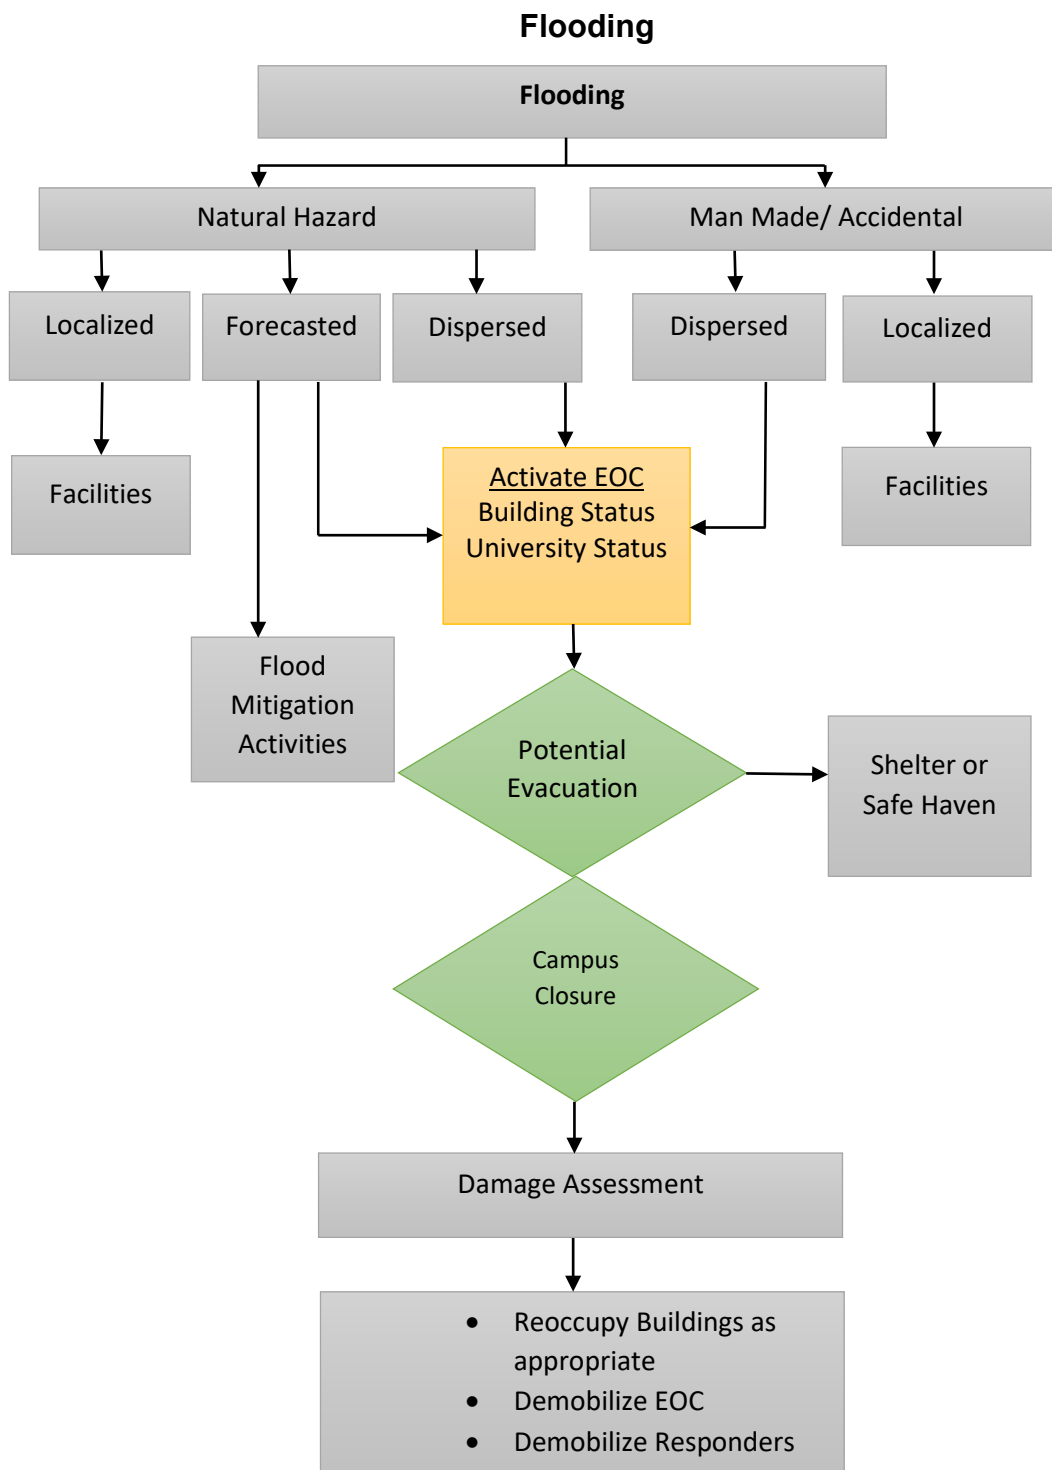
Flooding

Flooding

Natural Hazard

Man Made/ Accidental

Localized

Forecasted

Dispersed

Dispersed

Localized

Facilities

Activate EOC
Building Status
University Status

Facilities

Flood Mitigation Activities

Potential Evacuation

Shelter or Safe Haven

Campus Closure

Damage Assessment

- Reoccupy Buildings as appropriate
- Demobilize EOC
- Demobilize Responders